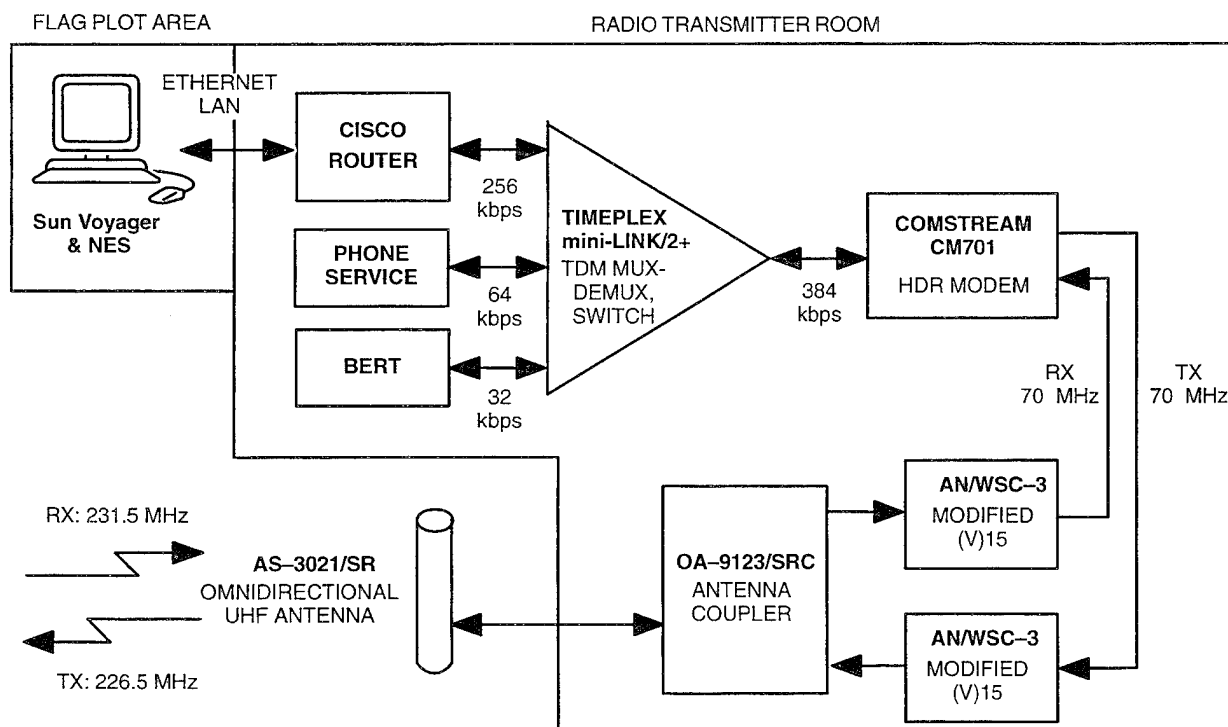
FLAG PLOT AREA

RADIO TRANSMITTER ROOM

ETHERNET LAN

Sun Voyager & NES

CISCO ROUTER

256 kbps

PHONE SERVICE

64 kbps

BERT

32 kbps

TIMEPLEX mini-LINK/2+

TDM MUX-DEMUX, SWITCH

384 kbps

COMSTREAM CM701

HDR MODEM

RX 70 MHz

TX 70 MHz

AN/WSC–3

MODIFIED (V)15

RX: 231.5 MHz

AS–3021/SR

OMNIDIRECTIONAL UHF ANTENNA

TX: 226.5 MHz

OA–9123/SRC

ANTENNA COUPLER

AN/WSC–3

MODIFIED (V)15